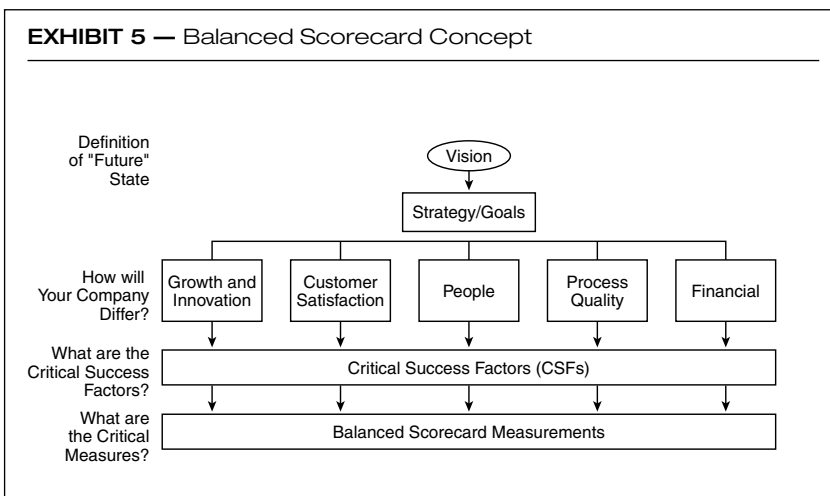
EXHIBIT 5 — Balanced Scorecard Concept

Definition of "Future" State

Vision

Strategy/Goals

How will Your Company Differ?

Growth and Innovation

Customer Satisfaction

People

Process Quality

Financial

What are the Critical Success Factors?

Critical Success Factors (CSFs)

What are the Critical Measures?

Balanced Scorecard Measurements